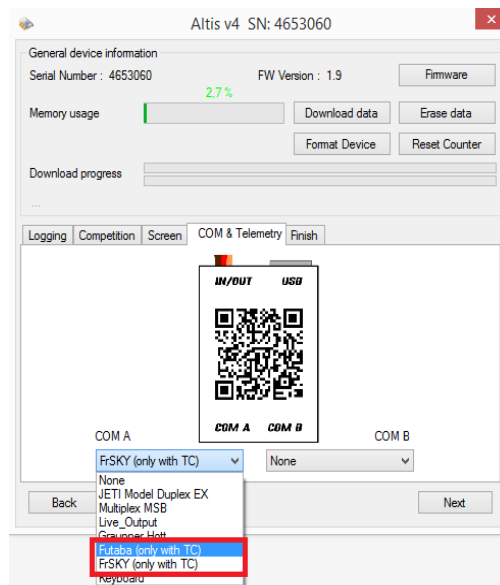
Altis v4 SN: 4653060

General device information

Serial Number : 4653060

FW Version : 1.9

Firmware

2.7 %

Memory usage

Download data

Erase data

Format Device

Reset Counter

Download progress

...

Logging | Competition | Screen | COM & Telemetry | Finish

IN/OUT

USB

COM A

COM B

COM A

COM B

FrSKY (only with TC)

None

None

JETI Model Duplex EX

Multiplex MSB

Live_Output

Graupner Hott

Futaba (only with TC)

FrSKY (only with TC)

Keyboard

Back

Next